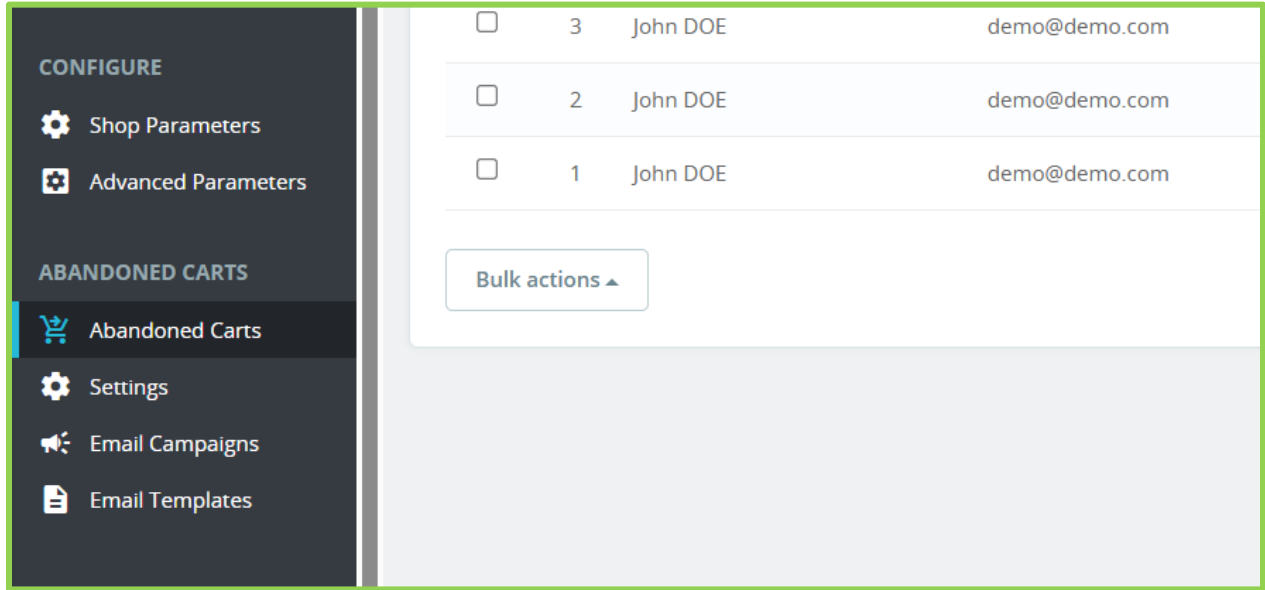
CONFIGURE
Shop Parameters
Advanced Parameters

ABANDONED CARTS
Abandoned Carts
Settings
Email Campaigns
Email Templates

| | 3 | John DOE | demo@demo.com |
|---|---|---|---|
| | 2 | John DOE | demo@demo.com |
| | 1 | John DOE | demo@demo.com |

Bulk actions